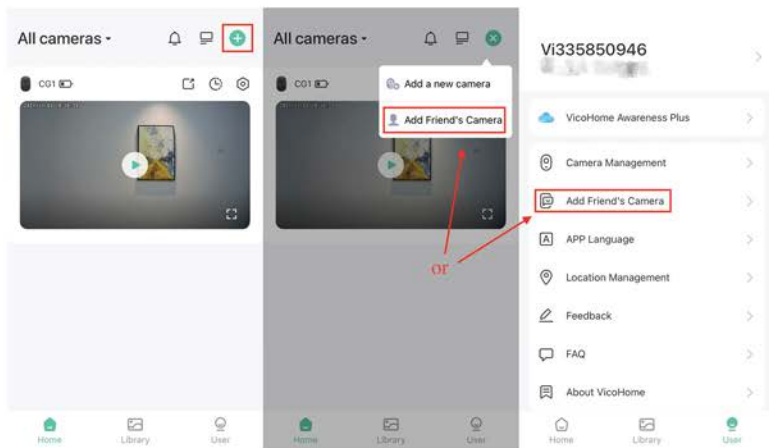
All cameras ▾

CG1

Home
Library
User

All cameras ▾

Add a new camera
Add Friend's Camera

CG1

or

Home
Library
User

Vi335850946
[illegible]

VicoHome Awareness Plus
Camera Management
Add Friend's Camera
APP Language
Location Management
Feedback
FAQ
About VicoHome

Home
Library
User